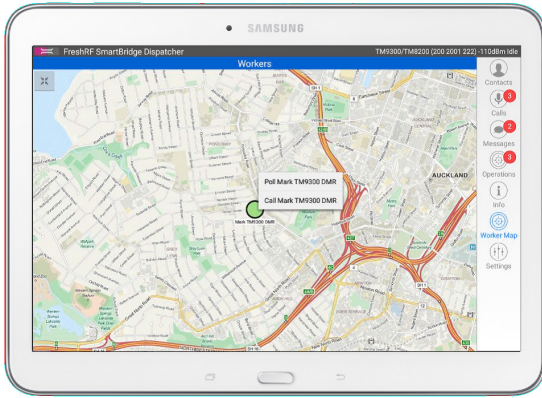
SAMSUNG

FreshRF SmartBridge Dispatcher

TM9300/TM8200 (200 2001 222) -110dBm Idle

Workers

Poll Mark TM9300 DMR

Call Mark TM9300 DMR

Mark TM9300 DMR

AUCKLAND

Contacts

3
Calls

2
Messages

3
Operations

Info

Worker Map

Settings